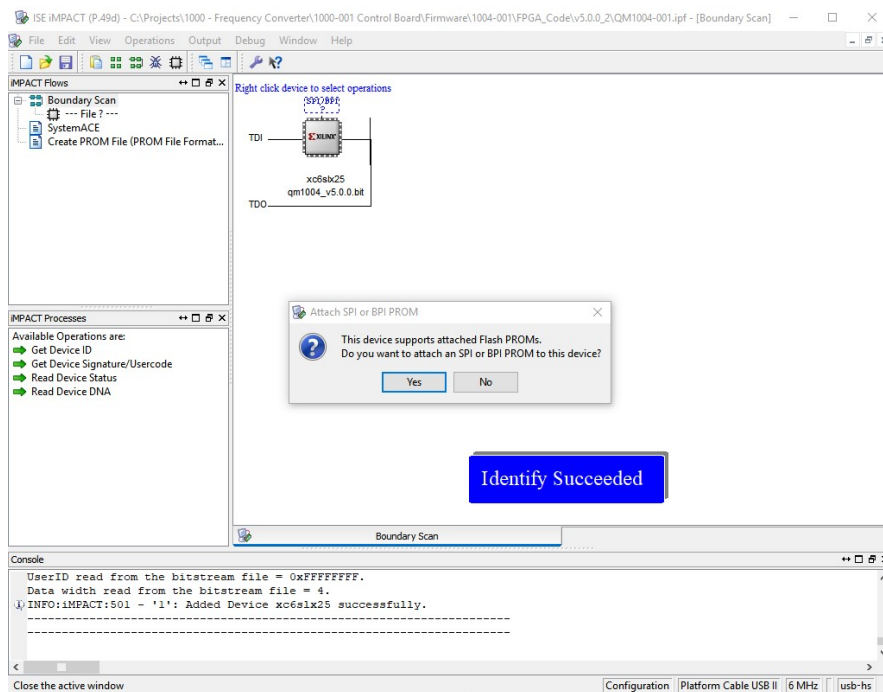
ISE iMPACT (P.49d) - C:\Projects\1000 - Frequency Converter\1000-001 Control Board\Firmware\1004-001\FPGA_Code\v5.0.0_2\QM1004-001.ipf - [Boundary Scan]

File Edit View Operations Output Debug Window Help

iMPACT Flows

Boundary Scan
--- File ? ---
SystemACE
Create PROM File (PROM File Format...

Right click device to select operations

SPI/BPI
?

TDI

XILINX

xc6slx25
qm1004_v5.0.0.bit

TDO

iMPACT Processes

Available Operations are:
Get Device ID
Get Device Signature/Usercode
Read Device Status
Read Device DNA

Attach SPI or BPI PROM

This device supports attached Flash PROMs.
Do you want to attach an SPI or BPI PROM to this device?

Yes
No

Identify Succeeded

Boundary Scan

Console

UserID read from the bitstream file = 0xFFFFFFFF.
Data width read from the bitstream file = 4.
INFO:iMPACT:501 - '1': Added Device xc6slx25 successfully.
----------------------------------------------------------------------
----------------------------------------------------------------------

Close the active window

Configuration | Platform Cable USB II | 6 MHz | usb-hs